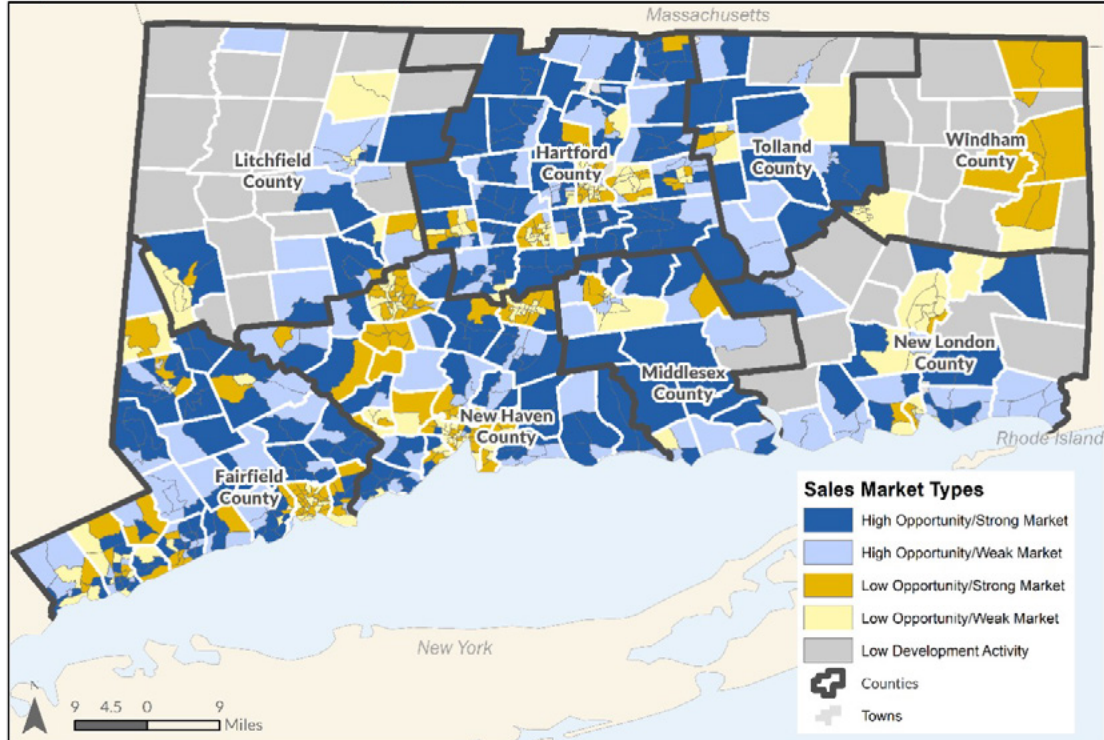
Massachusetts

Litchfield County

Hartford County

Tolland County

Windham County

New London County

Middlesex County

New Haven County

Fairfield County

Rhode Island

New York

Sales Market Types

High Opportunity/Strong Market

High Opportunity/Weak Market

Low Opportunity/Strong Market

Low Opportunity/Weak Market

Low Development Activity

Counties

Towns

9 4.5 0 9 Miles